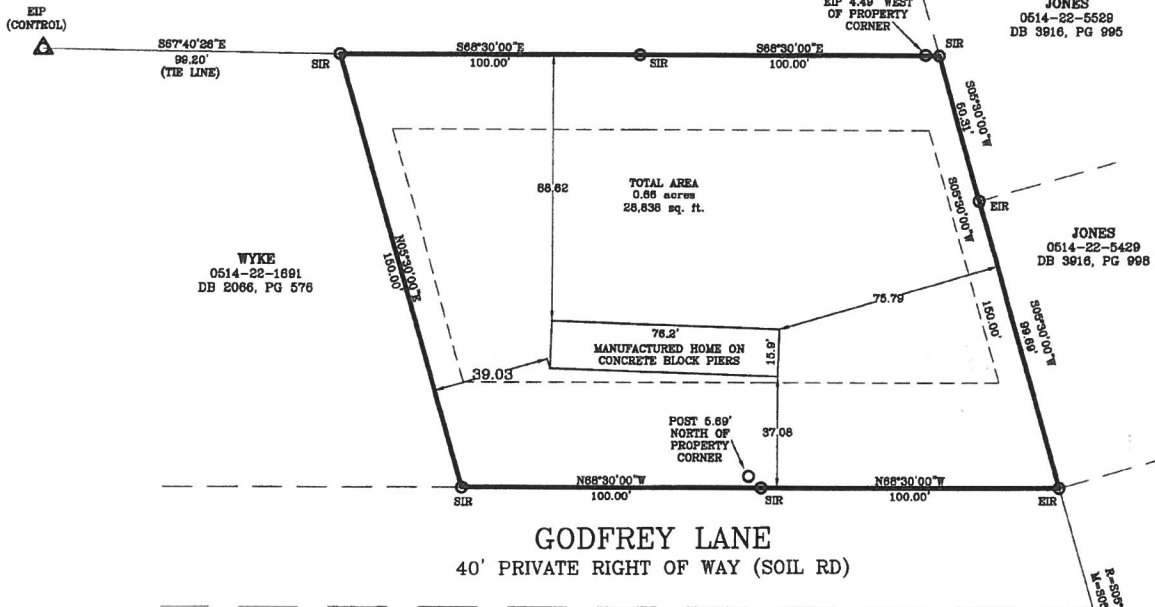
EIP
(CONTROL)

S67°40'26"E
99.20'
(TIE LINE)

SIR

S68°30'00"E
100.00'

SIR

S68°30'00"E
100.00'

EIP 4.49' WEST
OF PROPERTY
CORNER

SIR

JONES
0514-22-5529
DB 3916, PG 995

S05°30'00"W
60.31'

88.62

TOTAL AREA
0.66 acres
28,838 sq. ft.

S05°30'00"W

EIR

JONES
0514-22-5429
DB 3916, PG 998

WYKE
0514-22-1691
DB 2066, PG 576

N05°30'00"E
150.00'

75.79

150.00'

S05°30'00"W
89.69'

76.2'
MANUFACTURED HOME ON
CONCRETE BLOCK PIERS

15.9'

39.03

POST 5.69'
NORTH OF
PROPERTY
CORNER

37.08

SIR

N68°30'00"W
100.00'

SIR

N68°30'00"W
100.00'

EIR

GODFREY LANE
40' PRIVATE RIGHT OF WAY (SOIL RD)

R=S05°
M=S05°